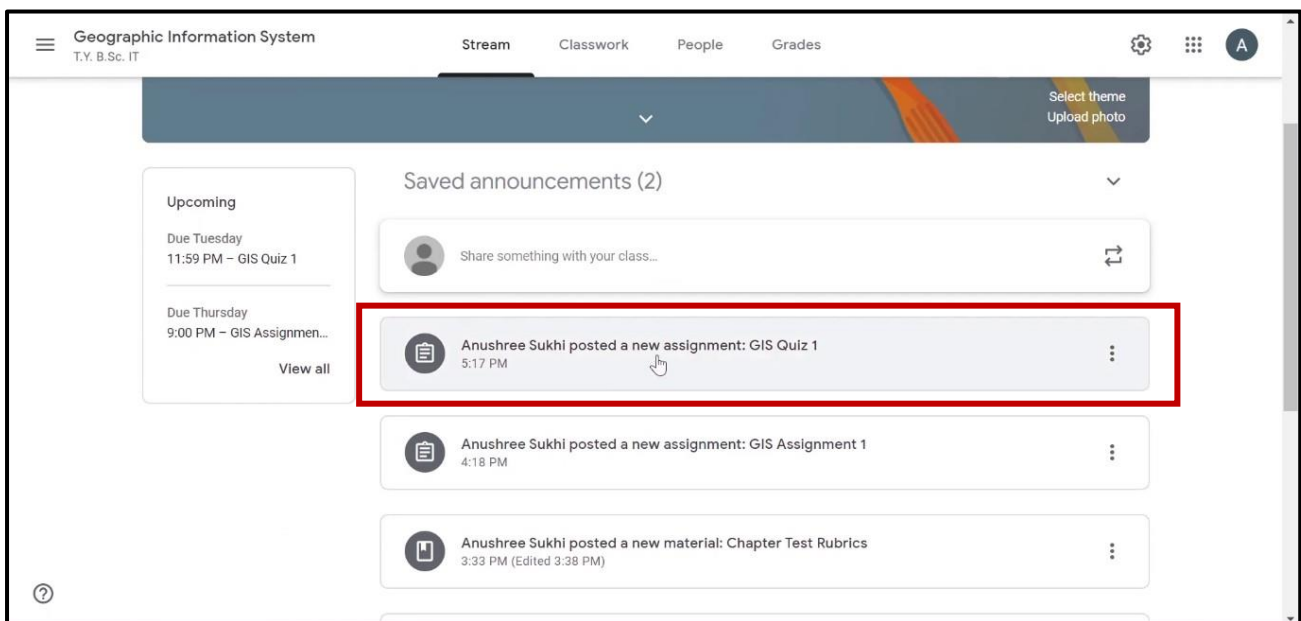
Geographic Information System
T.Y. B.Sc. IT

Stream Classwork People Grades

A

Select theme
Upload photo

Upcoming

Due Tuesday
11:59 PM – GIS Quiz 1

Due Thursday
9:00 PM – GIS Assignmen...

View all

Saved announcements (2)

Share something with your class...

Anushree Sukhi posted a new assignment: GIS Quiz 1
5:17 PM

Anushree Sukhi posted a new assignment: GIS Assignment 1
4:18 PM

Anushree Sukhi posted a new material: Chapter Test Rubrics
3:33 PM (Edited 3:38 PM)

?